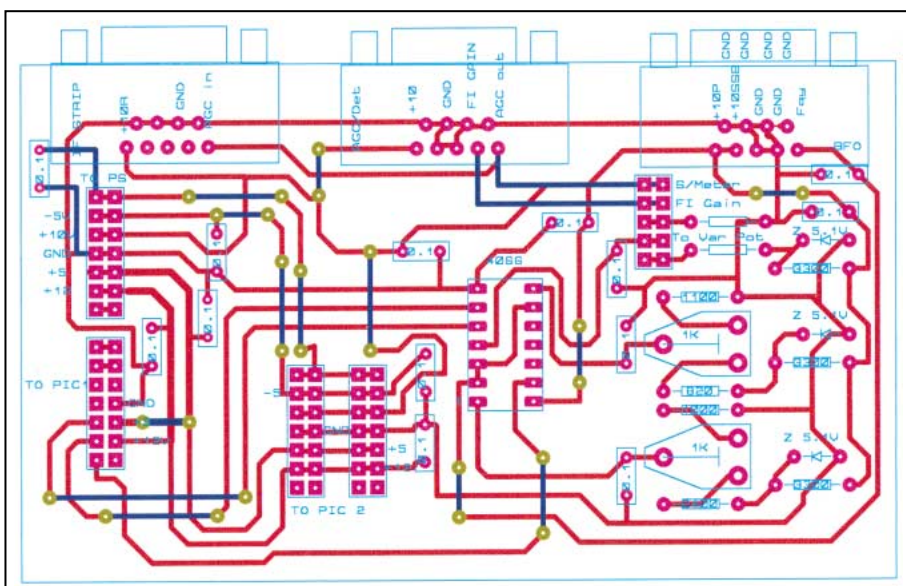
STRIP
+10R
GND
AGC in
AGC/Det
+10
GND
FI GAIN
AGC out
GND
GND
GND
GND
+10P
+10SSB
GND
GND
Fay
BFO
0.1
TO PS
-5V
+10
GND
+5
+12
0.1
S/Meter
FI Gain
0.1
To Var Pot
0.1
Z 5.1V
330
0.1
0.1
0.1
0.1
4066
0.1
1100
1K
Z 5.1V
330
0.1
TO PIC1
GND
+10
-5
GND
+5
+10
0.1
0.1
100
330
1K
Z 5.1V
0.1
330
TO PIC 2